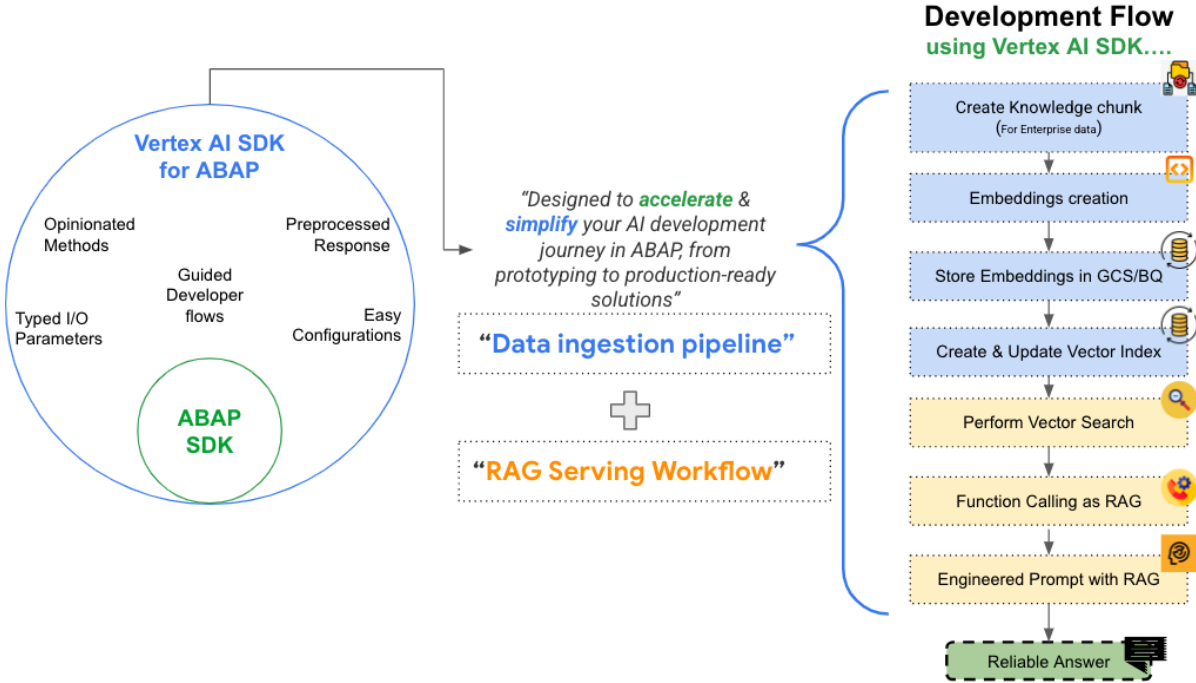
Vertex AI SDK for ABAP

Opinionated Methods

Preprocessed Response

Guided Developer flows

Typed I/O Parameters

Easy Configurations

ABAP SDK

"Designed to accelerate & simplify your AI development journey in ABAP, from prototyping to production-ready solutions"

"Data ingestion pipeline"

"RAG Serving Workflow"

Development Flow
using Vertex AI SDK….

Create Knowledge chunk (For Enterprise data)

Embeddings creation

Store Embeddings in GCS/BQ

Create & Update Vector Index

Perform Vector Search

Function Calling as RAG

Engineered Prompt with RAG

Reliable Answer